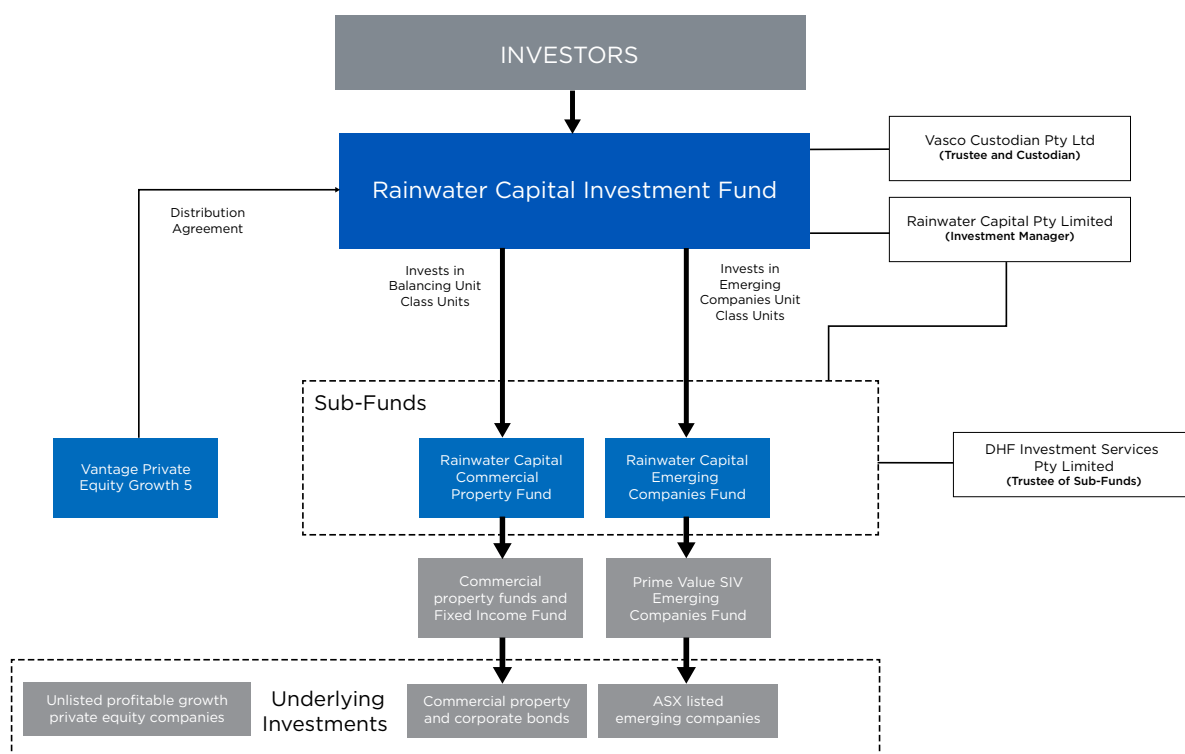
INVESTORS

Rainwater Capital Investment Fund

Vasco Custodian Pty Ltd
(Trustee and Custodian)

Rainwater Capital Pty Limited
(Investment Manager)

Distribution Agreement

Invests in Balancing Unit Class Units

Invests in Emerging Companies Unit Class Units

Sub-Funds

Vantage Private Equity Growth 5

Rainwater Capital Commercial Property Fund

Rainwater Capital Emerging Companies Fund

DHF Investment Services Pty Limited
(Trustee of Sub-Funds)

Commercial property funds and Fixed Income Fund

Prime Value SIV Emerging Companies Fund

Unlisted profitable growth private equity companies

Underlying Investments

Commercial property and corporate bonds

ASX listed emerging companies